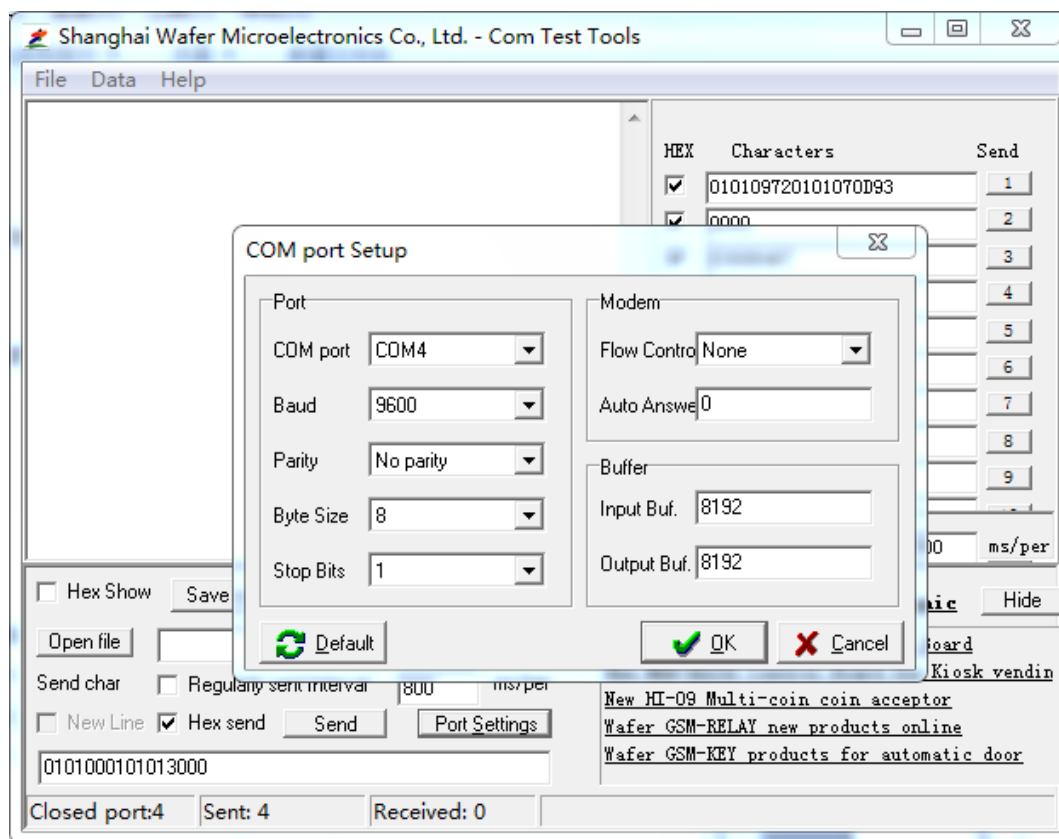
Shanghai Wafer Microelectronics Co., Ltd. - Com Test Tools

File Data Help

HEX Characters Send
010109720101070D93 1
0000 2
3
4
5
6
7
8
9
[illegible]0 ms/per

COM port Setup

Port
COM port COM4
Baud 9600
Parity No parity
Byte Size 8
Stop Bits 1

Modem
Flow Contro None
Auto Answe 0

Buffer
Input Buf. 8192
Output Buf. 8192

Default
OK
Cancel

Hex Show Save
Open file
Send char Regularly sent interval 800 ms/per
New Line Hex send Send Port Settings
0101000101013000

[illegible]aic Hide
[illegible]oard
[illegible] Kiosk vendin
New HI-09 Multi-coin coin acceptor
Wafer GSM-RELAY new products online
Wafer GSM-KEY products for automatic door

Closed port:4 Sent: 4 Received: 0